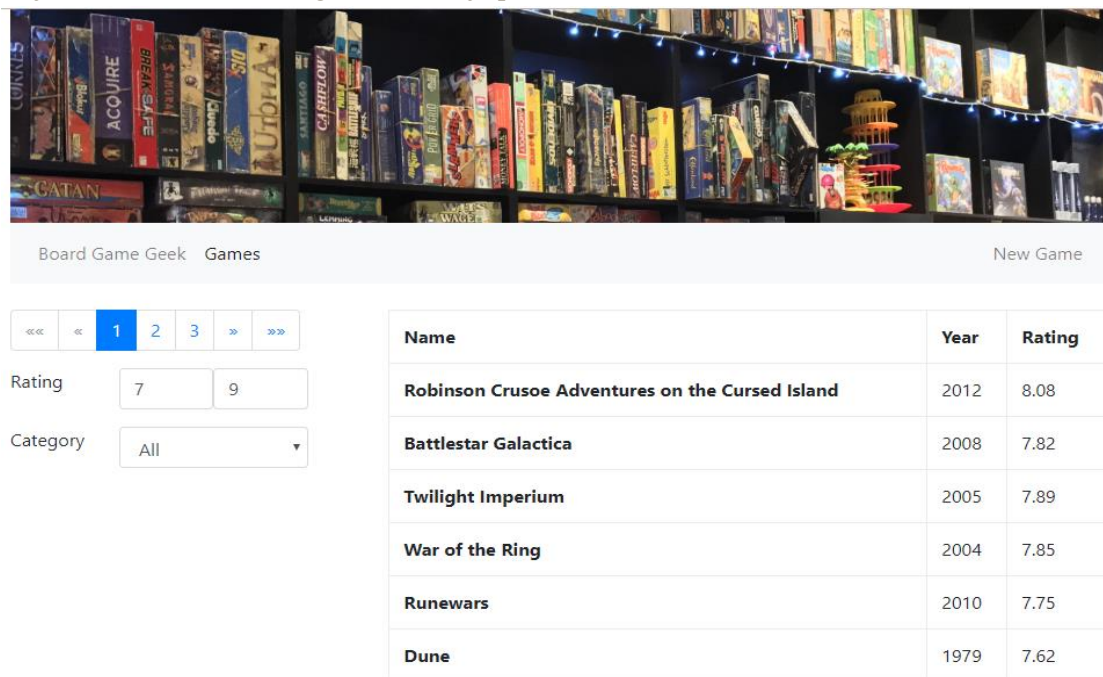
CATAN ACQUIRE BREAK SAFE CASHFLOW Cluedo

Board Game Geek Games

New Game

«« « 1 2 3 » »»

Rating 7 9

Category All

| Name | Year | Rating |
|---|---|---|
| Robinson Crusoe Adventures on the Cursed Island | 2012 | 8.08 |
| Battlestar Galactica | 2008 | 7.82 |
| Twilight Imperium | 2005 | 7.89 |
| War of the Ring | 2004 | 7.85 |
| Runewars | 2010 | 7.75 |
| Dune | 1979 | 7.62 |